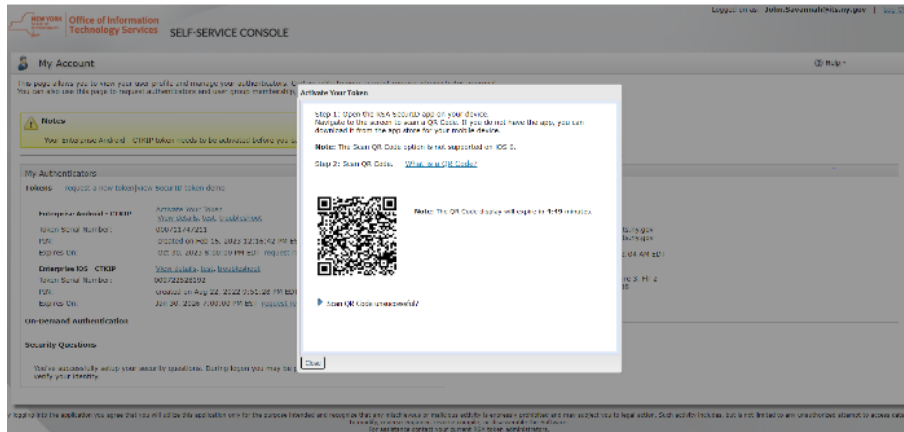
NEW YORK STATE Office of Information Technology Services SELF-SERVICE CONSOLE

Logged on as: John.Savannah@its.ny.gov | Log off

My Account

Help

This page allows you to view your user profile and manage your authenticators. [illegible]
You can also use this page to request authenticators and user group memberships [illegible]

Notice

Your Enterprise Android - CTKIP token needs to be activated before you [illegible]

My Authenticators

Tokens - Request a new token | View security token demo

Enterprise Android - CTKIP
Activate your token
View details, test, troubleshoot
Token Serial Number: 000751747213
PIN: Created on Feb 15, 2023 12:38:42 PM ET
Expires On: Oct 30, 2025 8:00:00 PM EDT Request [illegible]

Enterprise iOS - CTKIP
View details, test, troubleshoot
Token Serial Number: 000722528192
PIN: Created on Aug 22, 2022 3:51:28 PM EDT
Expires On: Jun 30, 2026 7:00:00 PM EST Request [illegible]

On-demand Authentication

Security Questions

You've successfully setup your security questions. During logon you may be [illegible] verify your identity.

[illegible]its.ny.gov
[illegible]its.ny.gov
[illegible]:04 AM EDT
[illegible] 3, Flr 2

Activate Your Token

Step 1: Open the RSA SecurID app on your device.
Navigate to the screen to scan a QR Code. If you do not have the app, you can download it from the app store for your mobile device.

Note: The Scan QR Code option is not supported on iOS 8.

Step 2: Scan QR Code. What is a QR Code?

Note: The QR Code display will expire in 3:49 minutes.

Scan QR Code unsuccessful?

Close

By logging into the application you agree that you will utilize this application only for the purpose intended and recognize that any mischievous or malicious activity is expressly prohibited and may subject you to legal action. Such activity includes, but is not limited to any unauthorized attempt to access data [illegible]
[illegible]
For assistance contact your current ITS token administrators.